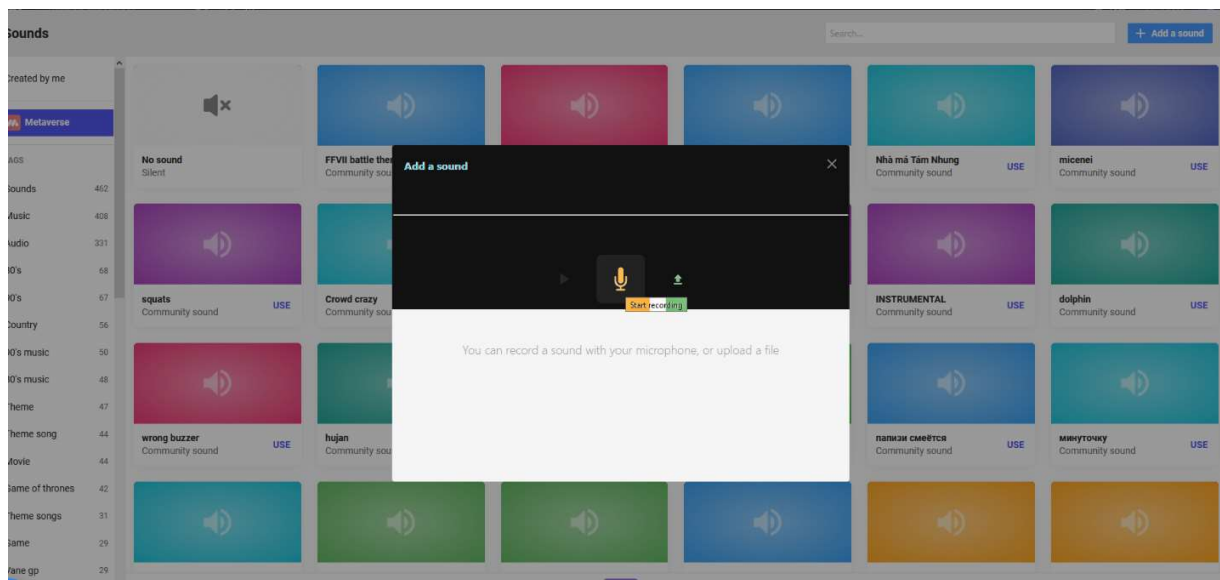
Sounds

Search...

+ Add a sound

Created by me

Metaverse

AGS

Sounds 462

Music 408

Audio 331

80's 68

90's 67

Country 56

80's music 50

80's music 48

Theme 47

Theme song 44

Movie 44

Game of thrones 42

Theme songs 31

Game 29

Vane gp 29

No sound
Silent

FFVII battle ther
Community sou

Nhà má Tám Nhung
Community sound
USE

micenei
Community sound
USE

squats
Community sound
USE

Crowd crazy
Community sou

INSTRUMENTAL
Community sound
USE

dolphin
Community sound
USE

wrong buzzer
Community sound
USE

hujan
Community sou

папизи смеётся
Community sound
USE

минуточку
Community sound
USE

Add a sound

Start recording

You can record a sound with your microphone, or upload a file